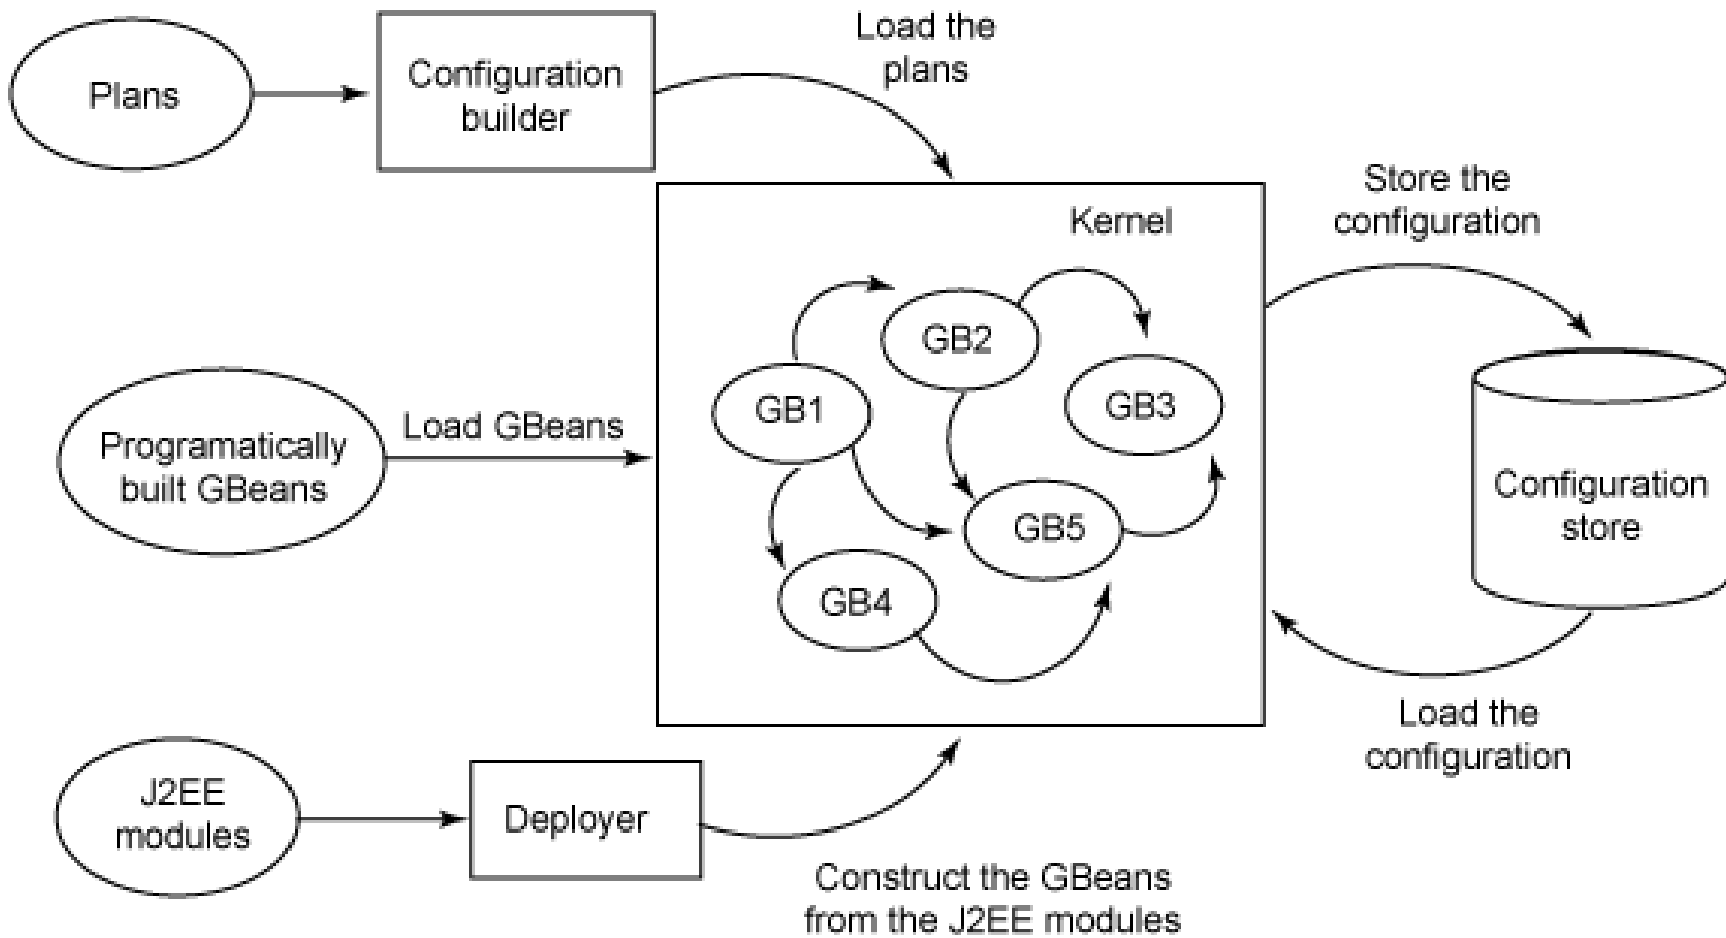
Plans

Configuration builder

Load the plans

Kernel

Store the configuration

GB2

GB1

GB3

Programatically built GBeans

Load GBeans

Configuration store

GB5

GB4

Load the configuration

J2EE modules

Deployer

Construct the GBeans from the J2EE modules